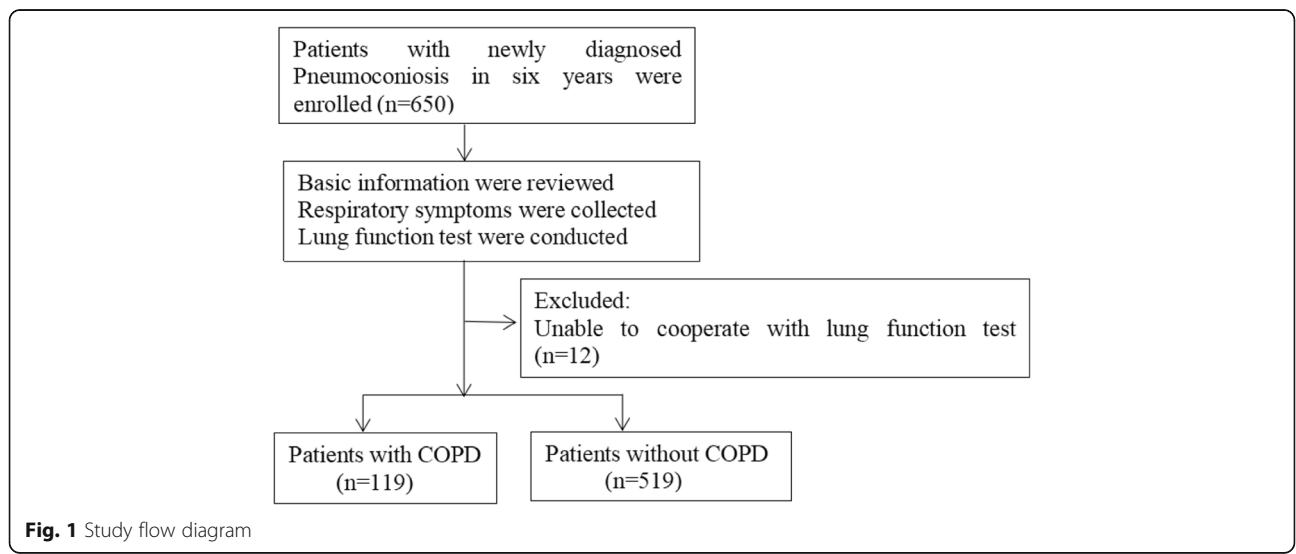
Patients with newly diagnosed Pneumoconiosis in six years were enrolled (n=650)

Basic information were reviewed
Respiratory symptoms were collected
Lung function test were conducted

Excluded:
Unable to cooperate with lung function test (n=12)

Patients with COPD
(n=119)

Patients without COPD
(n=519)

Fig. 1 Study flow diagram